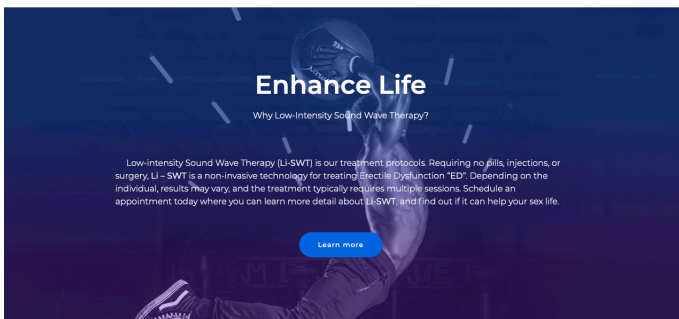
Enhance Life

Why Low-Intensity Sound Wave Therapy?

Low-intensity Sound Wave Therapy (Li-SWT) is our treatment protocols. Requiring no pills, injections, or surgery, Li – SWT is a non-invasive technology for treating Erectile Dysfunction "ED". Depending on the individual, results may vary, and the treatment typically requires multiple sessions. Schedule an appointment today where you can learn more detail about Li-SWT, and find out if it can help your sex life.

Learn more